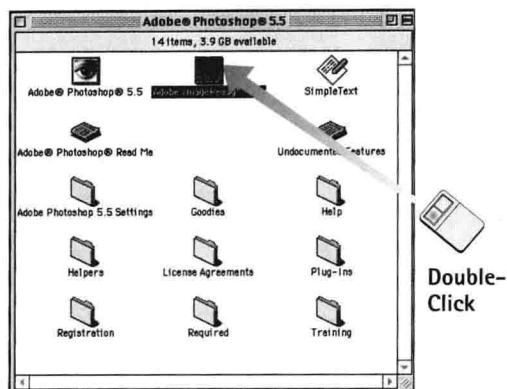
Adobe® Photoshop® 5.5

14 items, 3.9 GB available

Adobe® Photoshop® 5.5

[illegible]

SimpleText

Adobe® Photoshop® Read Me

Undocumented Features

Adobe Photoshop 5.5 Settings

Goodies

Help

Helpers

License Agreements

Plug-Ins

Registration

Required

Training

Double-Click